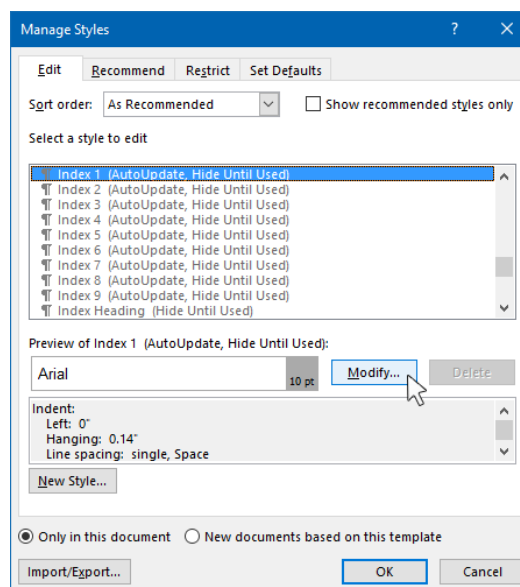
Manage Styles ? ✕

Edit Recommend Restrict Set Defaults

Sort order: As Recommended

Show recommended styles only

Select a style to edit

¶ Index 1 (AutoUpdate, Hide Until Used)
¶ Index 2 (AutoUpdate, Hide Until Used)
¶ Index 3 (AutoUpdate, Hide Until Used)
¶ Index 4 (AutoUpdate, Hide Until Used)
¶ Index 5 (AutoUpdate, Hide Until Used)
¶ Index 6 (AutoUpdate, Hide Until Used)
¶ Index 7 (AutoUpdate, Hide Until Used)
¶ Index 8 (AutoUpdate, Hide Until Used)
¶ Index 9 (AutoUpdate, Hide Until Used)
¶ Index Heading (Hide Until Used)

Preview of Index 1 (AutoUpdate, Hide Until Used):

Arial 10 pt

Modify... Delete

Indent:
Left: 0"
Hanging: 0.14"
Line spacing: single, Space

New Style...

Only in this document New documents based on this template

Import/Export... OK Cancel